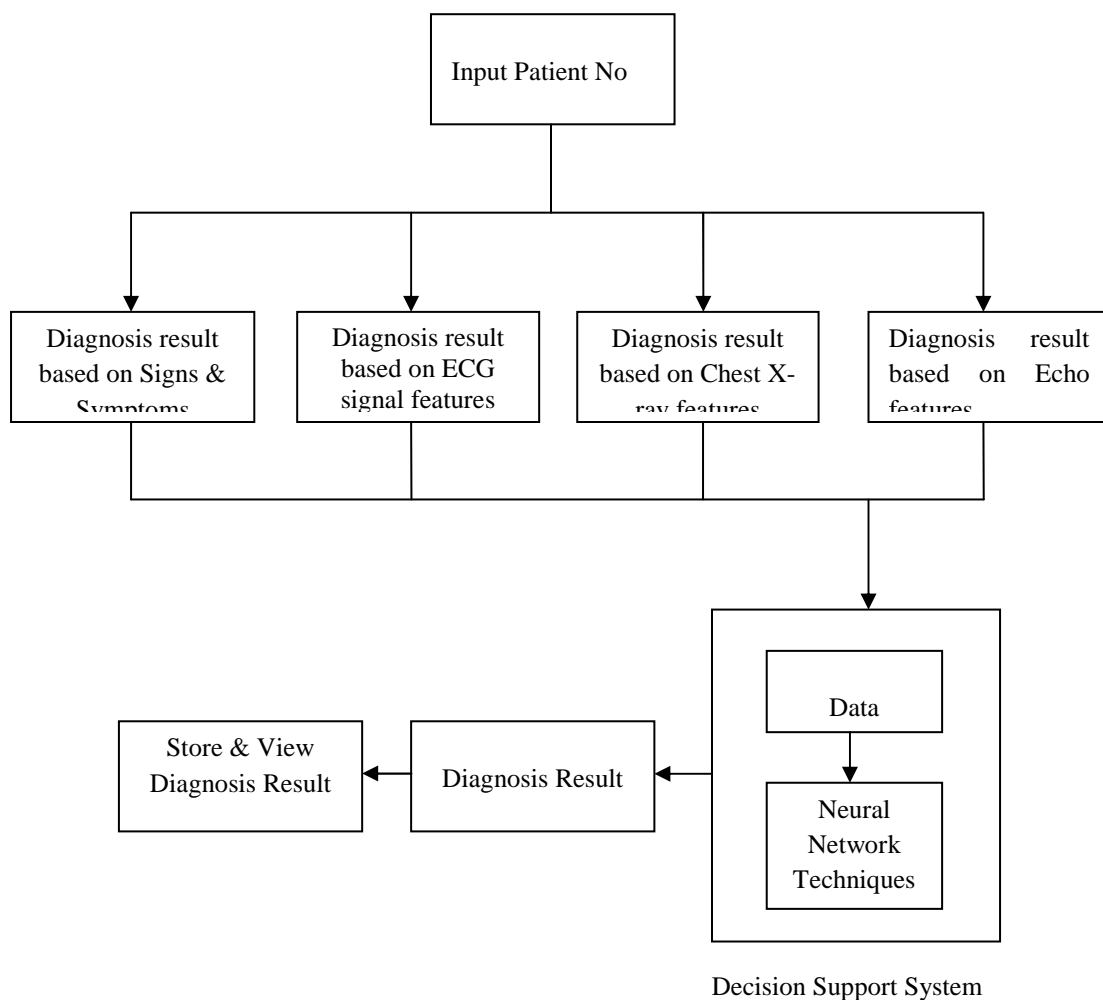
Input Patient No

Diagnosis result based on Signs & Symptoms

Diagnosis result based on ECG signal features

Diagnosis result based on Chest X-ray features

Diagnosis result based on Echo features

Data

Neural Network Techniques

Diagnosis Result

Store & View Diagnosis Result

Decision Support System